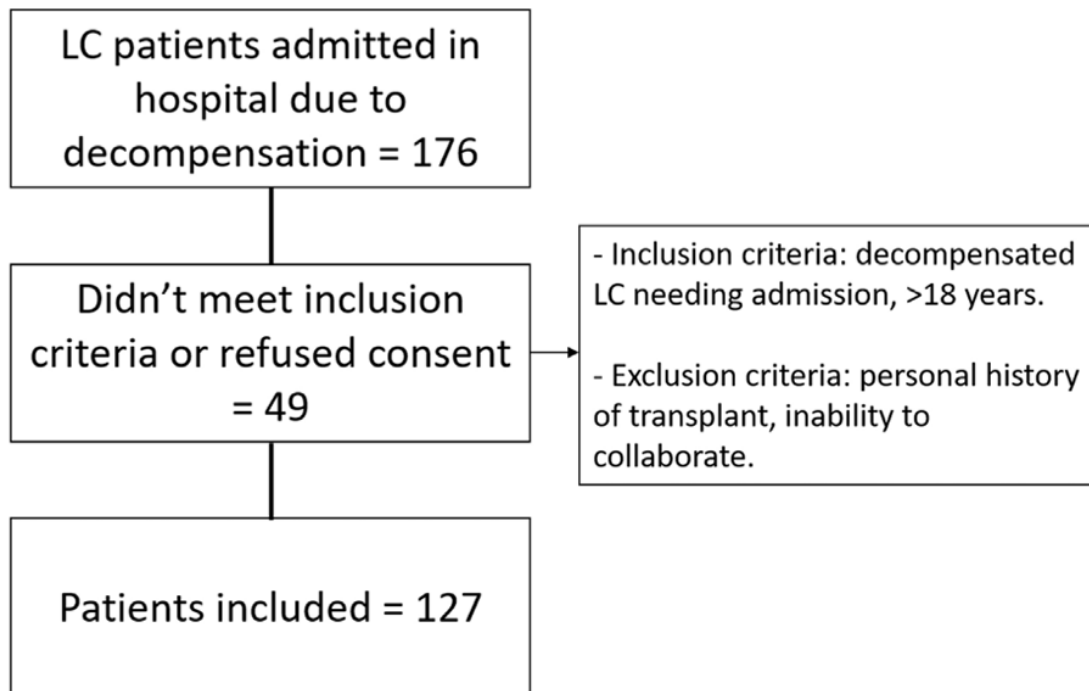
LC patients admitted in hospital due to decompensation = 176

Didn’t meet inclusion criteria or refused consent = 49

- Inclusion criteria: decompensated LC needing admission, >18 years.

- Exclusion criteria: personal history of transplant, inability to collaborate.

Patients included = 127